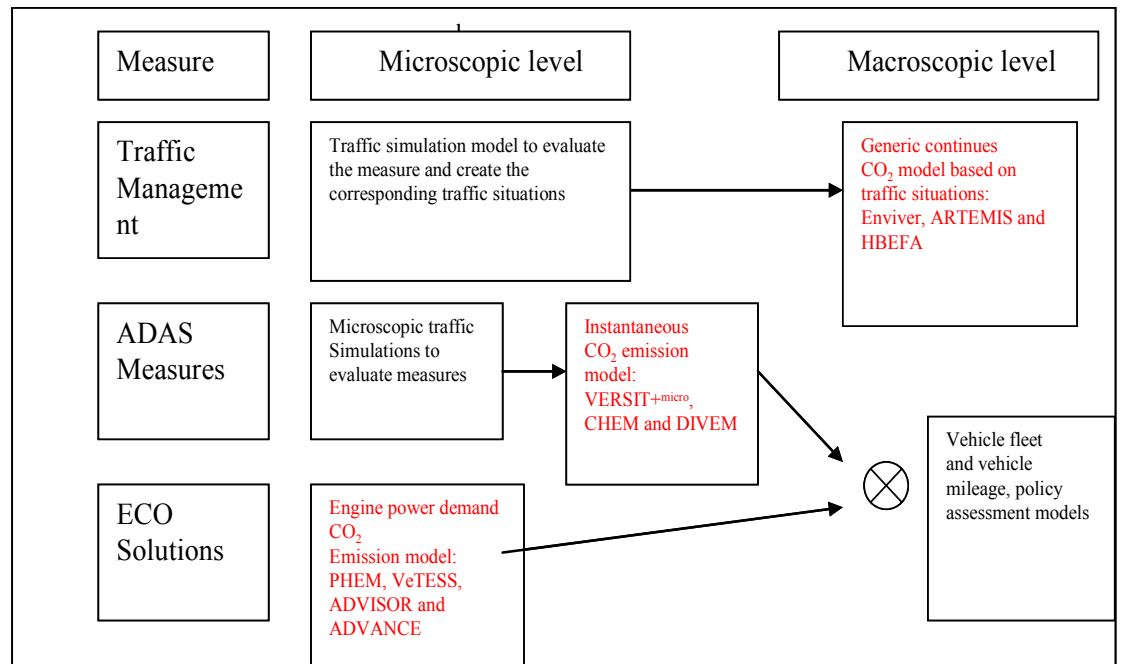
Measure

Microscopic level

Macroscopic level

Traffic Management

Traffic simulation model to evaluate the measure and create the corresponding traffic situations

Generic continues $CO_2$ model based on traffic situations: Enviver, ARTEMIS and HBEFA

ADAS Measures

Microscopic traffic Simulations to evaluate measures

Instantaneous $CO_2$ emission model: VERSIT+$^{micro}$, CHEM and DIVEM

Vehicle fleet and vehicle mileage, policy assessment models

ECO Solutions

Engine power demand $CO_2$ Emission model: PHEM, VeTESS, ADVISOR and ADVANCE